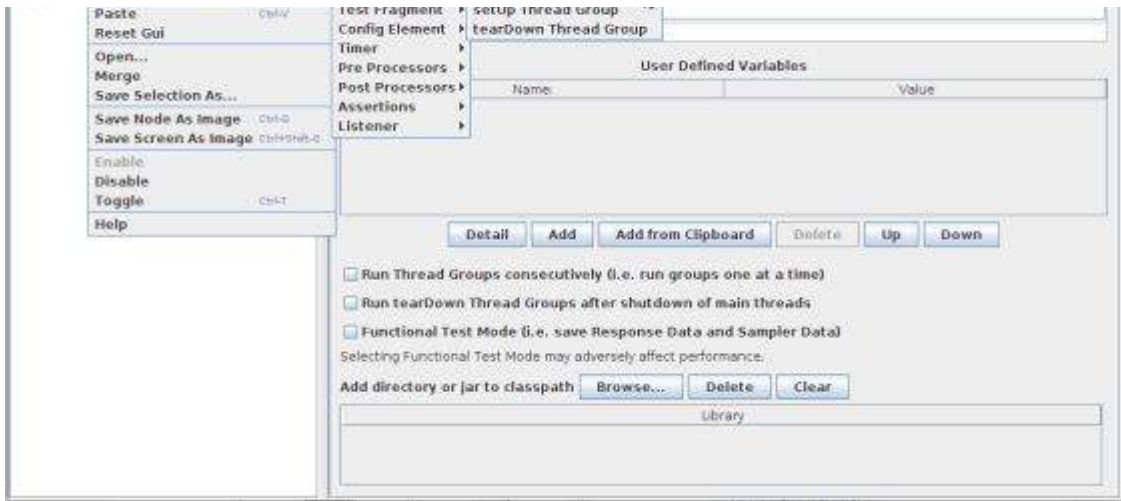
Paste Ctrl-V
Reset Gui
Open...
Merge
Save Selection As...
Save Node As Image Ctrl-G
Save Screen As Image Ctrl+Shift-G
Enable
Disable
Toggle Ctrl-T
Help

Test Fragment
Config Element
Timer
Pre Processors
Post Processors
Assertions
Listener

setUp Thread Group
tearDown Thread Group

User Defined Variables

| Name: | Value |
|---|---|

Detail Add Add from Clipboard Delete Up Down

Run Thread Groups consecutively (i.e. run groups one at a time)

Run tearDown Thread Groups after shutdown of main threads

Functional Test Mode (i.e. save Response Data and Sampler Data)

Selecting Functional Test Mode may adversely affect performance.

Add directory or jar to classpath Browse... Delete Clear

| Library |
|---|